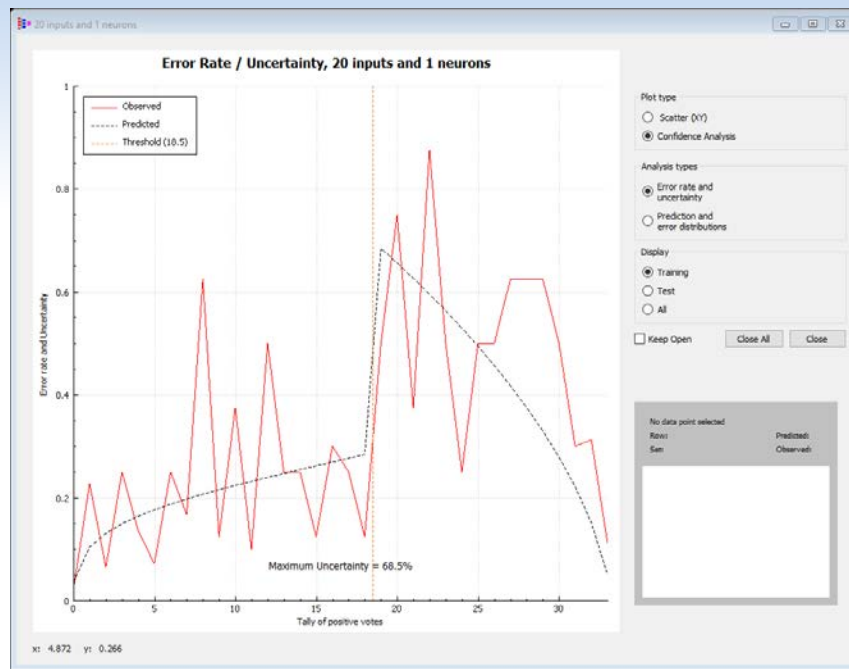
20 inputs and 1 neurons

Error Rate / Uncertainty, 20 inputs and 1 neurons

Observed
Predicted
Threshold (18.5)

Error rate and Uncertainty

1
0.8
0.6
0.4
0.2
0

0
5
10
15
20
25
30

Tally of positive votes

Maximum Uncertainty = 68.5%

Plot type
Scatter (XY)
Confidence Analysis

Analysis types
Error rate and uncertainty
Prediction and error distributions

Display
Training
Test
All

Keep Open
Close All
Close

No data point selected
Row:
Predicted:
Set:
Observed:

x: 4.872 y: 0.266